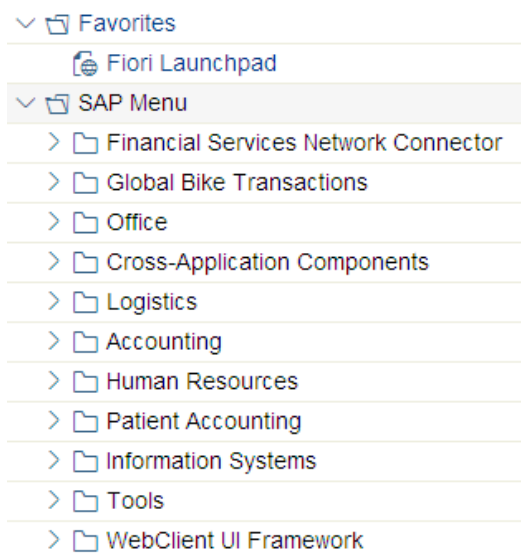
Favorites
Fiori Launchpad
SAP Menu
Financial Services Network Connector
Global Bike Transactions
Office
Cross-Application Components
Logistics
Accounting
Human Resources
Patient Accounting
Information Systems
Tools
WebClient UI Framework